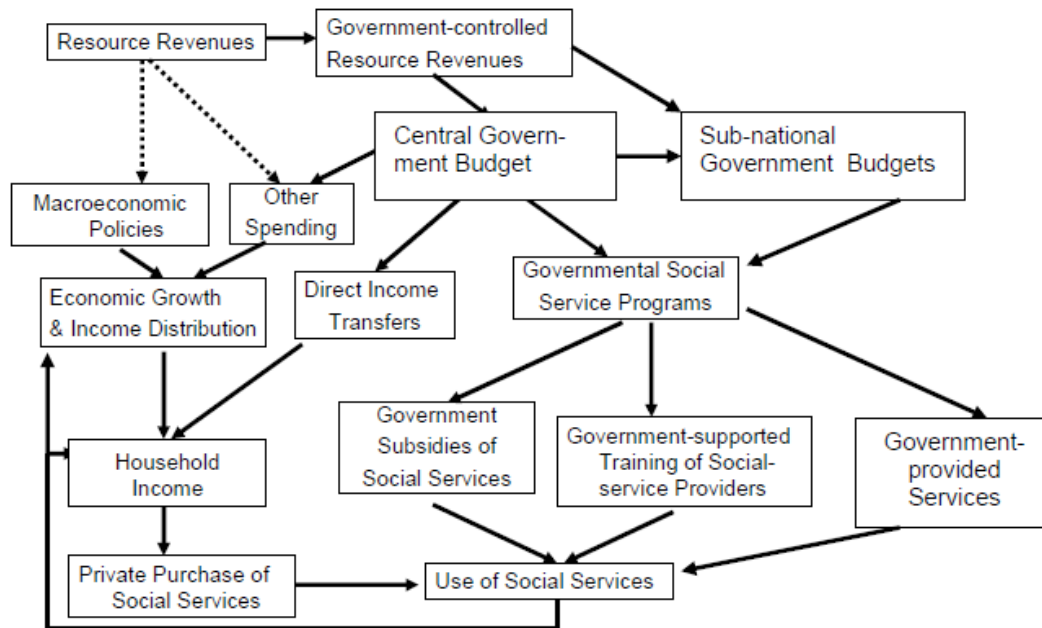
Resource Revenues

Government-controlled Resource Revenues

Central Government Budget

Sub-national Government Budgets

Macroeconomic Policies

Other Spending

Economic Growth & Income Distribution

Direct Income Transfers

Governmental Social Service Programs

Household Income

Government Subsidies of Social Services

Government-supported Training of Social-service Providers

Government-provided Services

Private Purchase of Social Services

Use of Social Services